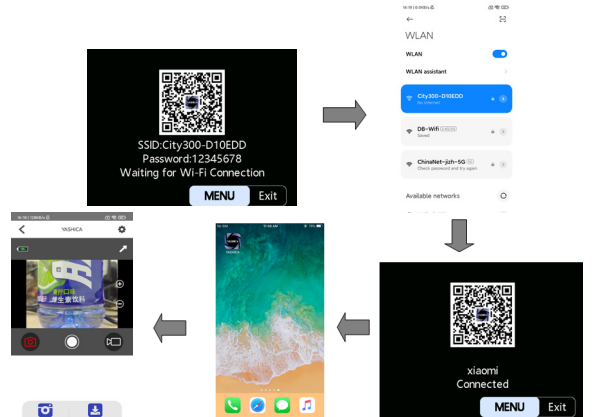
SSID:City300-D10EDD
Password:12345678
Waiting for Wi-Fi Connection

MENU Exit

WLAN

WLAN

WLAN assistant

City300-D10EDD
No internet

DB-Wifi
Saved

ChinaNet-jzh-5G
Check password and try again.

Available networks

YASHICA

YASHICA

xiaomi
Connected

MENU Exit